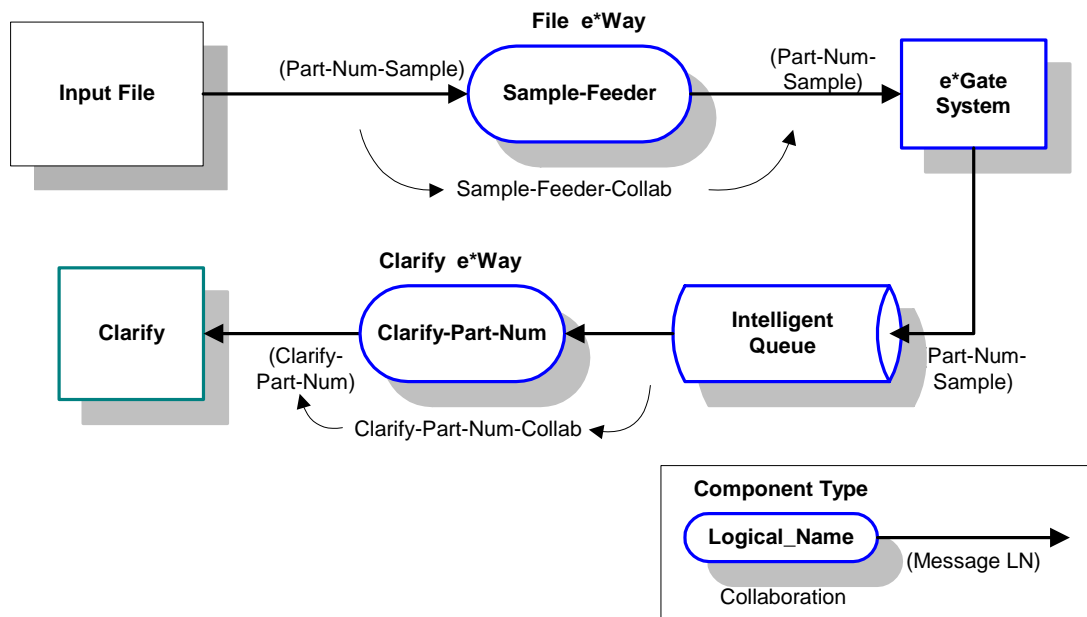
File e*Way

Input File

(Part-Num-Sample)

Sample-Feeder

(Part-Num-Sample)

e*Gate System

Sample-Feeder-Collab

Clarify e*Way

Clarify

Clarify-Part-Num

Intelligent Queue

(Clarify-Part-Num)

Part-Num-Sample)

Clarify-Part-Num-Collab

Component Type

Logical_Name

(Message LN)

Collaboration